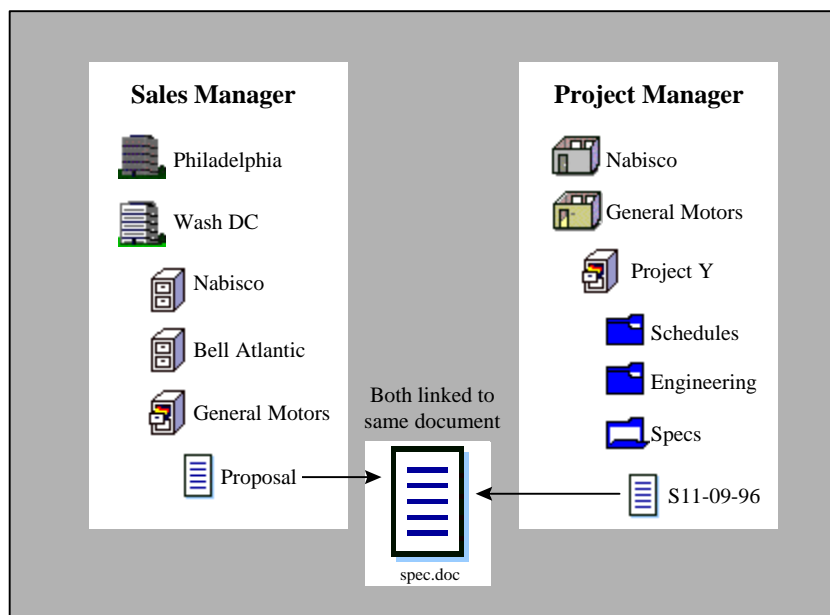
Sales Manager

Philadelphia

Wash DC

Nabisco

Bell Atlantic

General Motors

Proposal

Both linked to same document

spec.doc

Project Manager

Nabisco

General Motors

Project Y

Schedules

Engineering

Specs

S11-09-96